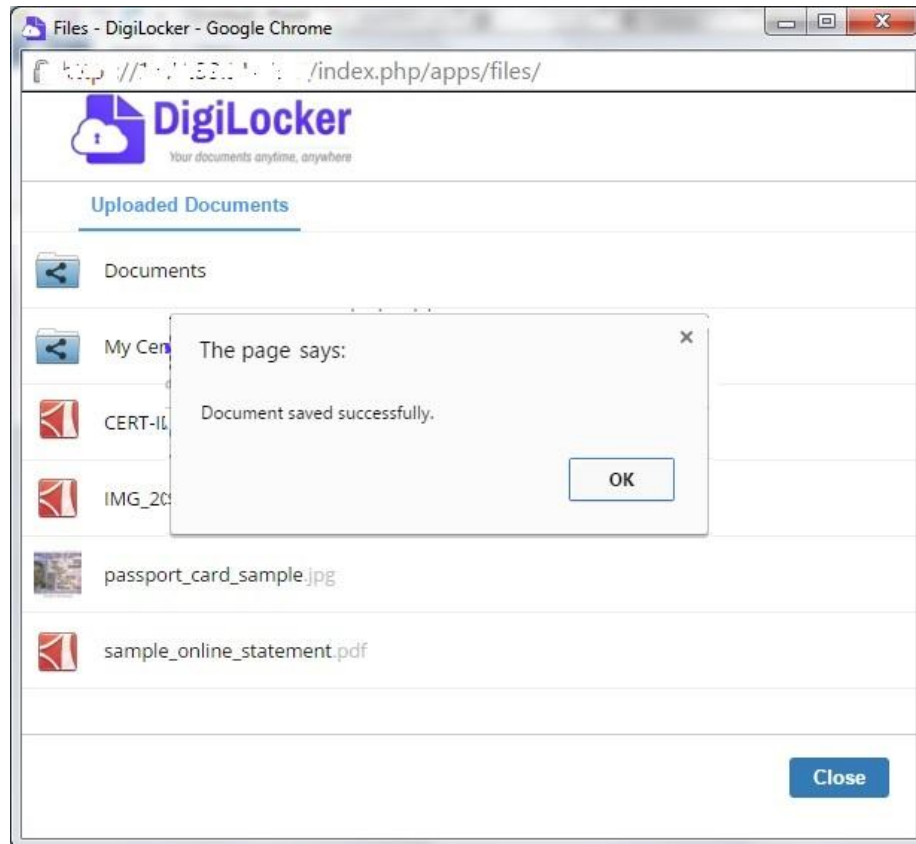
Files - DigiLocker - Google Chrome

http://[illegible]/index.php/apps/files/

DigiLocker
Your documents anytime, anywhere

Uploaded Documents

Documents

My Cer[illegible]

CERT-I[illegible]

IMG_2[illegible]

passport_card_sample.jpg

sample_online_statement.pdf

The page says:

Document saved successfully.

OK

Close